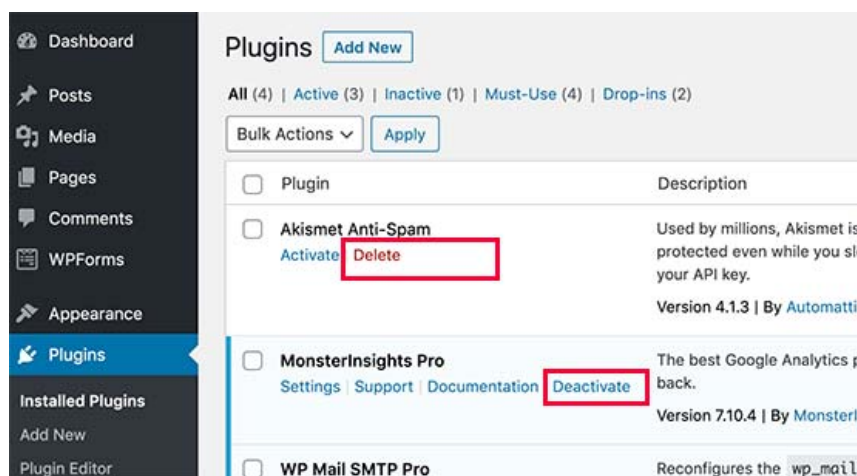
Dashboard
Posts
Media
Pages
Comments
WPForms
Appearance
Plugins
Installed Plugins
Add New
Plugin Editor

Plugins Add New

All (4) | Active (3) | Inactive (1) | Must-Use (4) | Drop-ins (2)

Bulk Actions Apply

| | Plugin | Description |
|---|---|---|
| | Akismet Anti-Spam<br>Activate \| Delete | Used by millions, Akismet is protected even while you sl your API key.<br>Version 4.1.3 \| By Automatti |
| | MonsterInsights Pro<br>Settings \| Support \| Documentation \| Deactivate | The best Google Analytics p back.<br>Version 7.10.4 \| By Monster |
| | WP Mail SMTP Pro | Reconfigures the wp_mail |